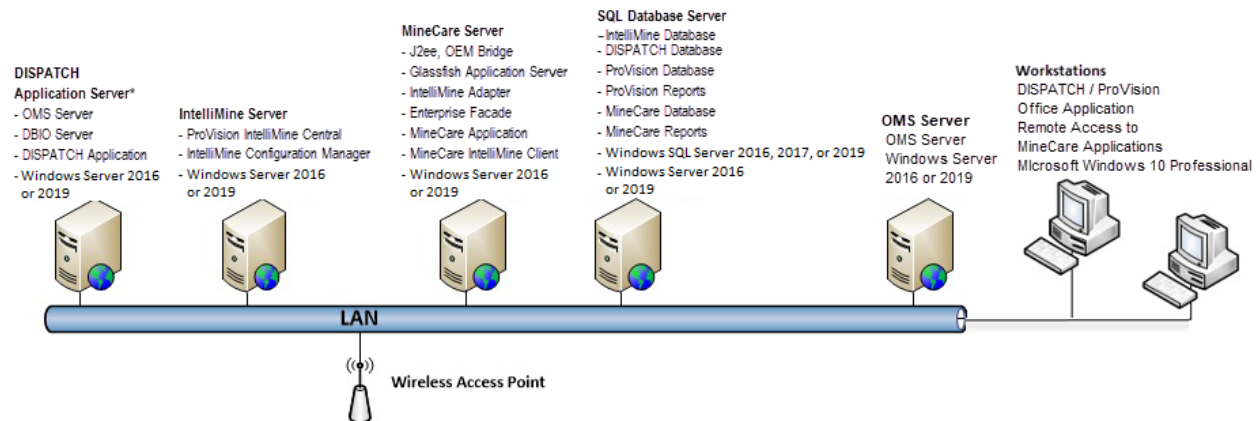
DISPATCH Application Server*
- OMS Server
- DBIO Server
- DISPATCH Application
- Windows Server 2016 or 2019

IntelliMine Server
- ProVision IntelliMine Central
- IntelliMine Configuration Manager
- Windows Server 2016 or 2019

MineCare Server
- J2ee, OEM Bridge
- Glassfish Application Server
- IntelliMine Adapter
- Enterprise Facade
- MineCare Application
- MineCare IntelliMine Client
- Windows Server 2016 or 2019

SQL Database Server
- IntelliMine Database
- DISPATCH Database
- ProVision Database
- ProVision Reports
- MineCare Database
- MineCare Reports
- Windows SQL Server 2016, 2017, or 2019
- Windows Server 2016 or 2019

OMS Server
OMS Server
Windows Server 2016 or 2019

Workstations
DISPATCH / ProVision Office Application
Remote Access to MineCare Applications
MIcrosoft Windows 10 Professional

LAN

Wireless Access Point